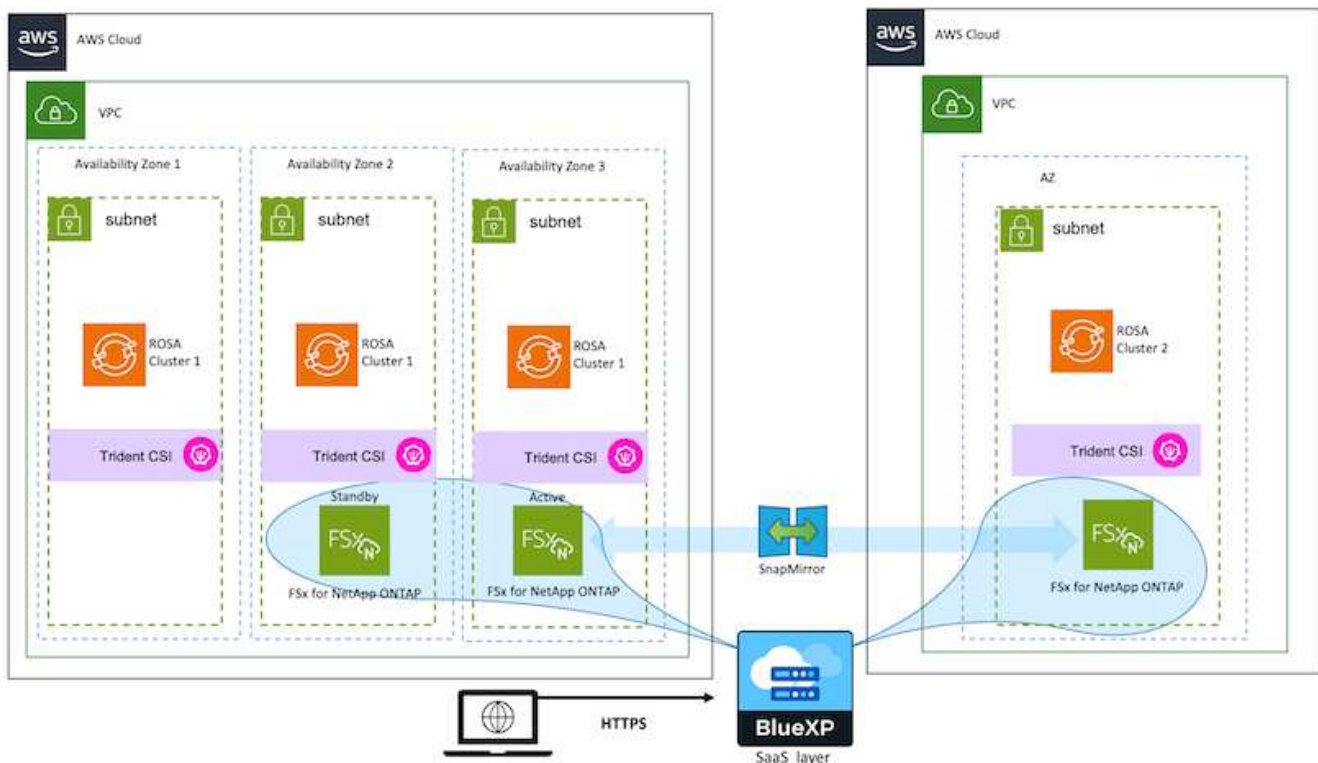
aws AWS Cloud

VPC

Availability Zone 1

subnet

ROSA Cluster 1

Trident CSI

Availability Zone 2

subnet

ROSA Cluster 1

Trident CSI

Standby

FSx for NetApp ONTAP

Availability Zone 3

subnet

ROSA Cluster 1

Trident CSI

Active

FSx for NetApp ONTAP

SnapMirror

aws AWS Cloud

VPC

AZ

subnet

ROSA Cluster 2

Trident CSI

FSx for NetApp ONTAP

HTTPS

BlueXP

SaaS layer